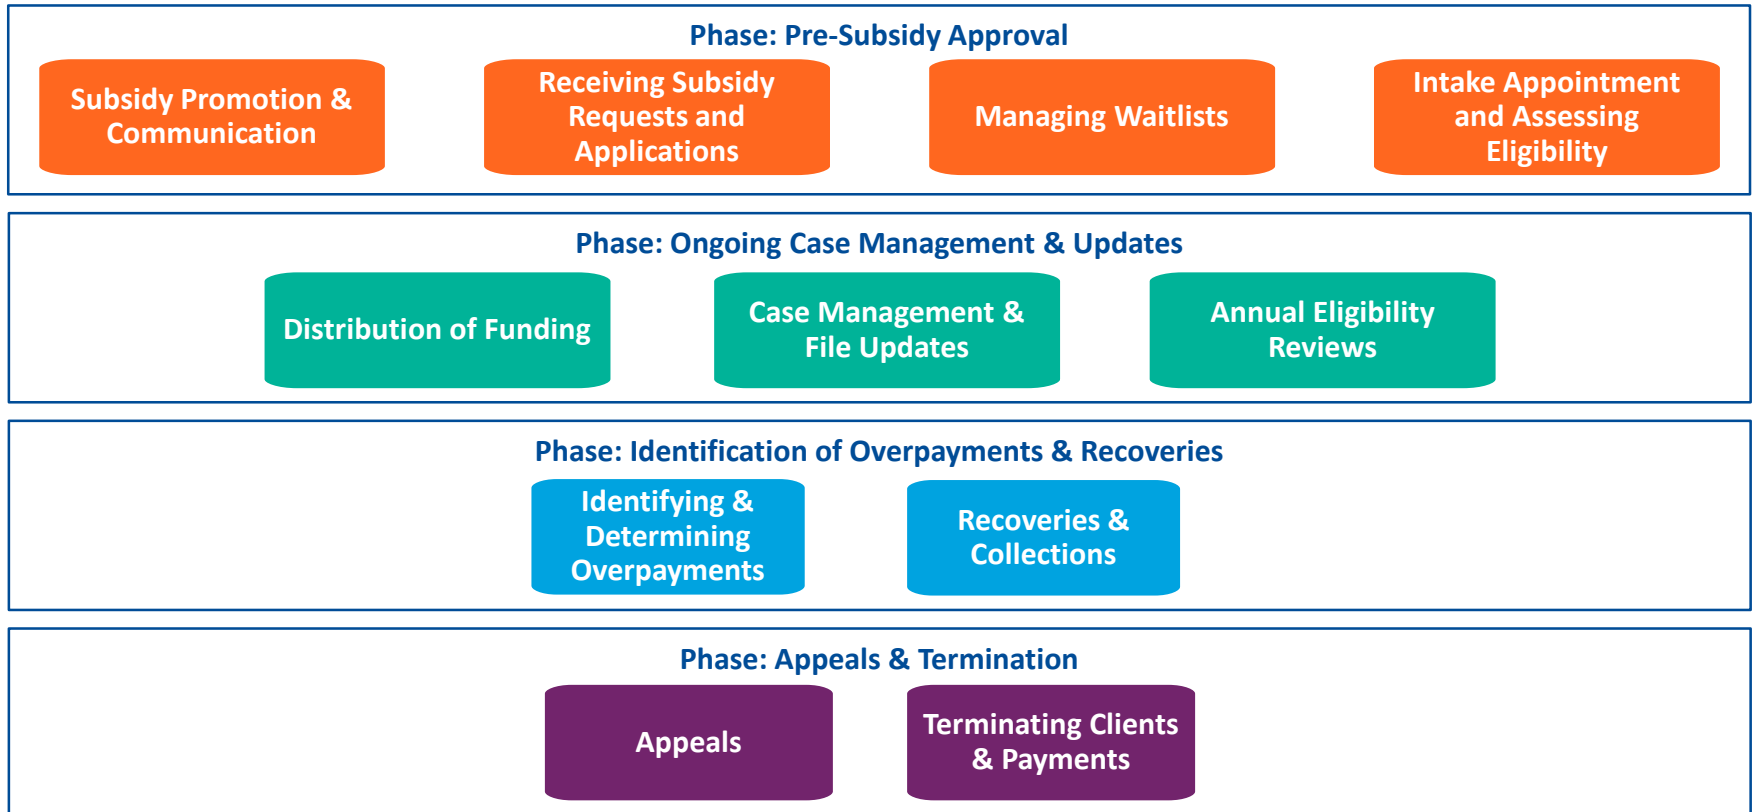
Phase: Pre-Subsidy Approval

Subsidy Promotion & Communication

Receiving Subsidy Requests and Applications

Managing Waitlists

Intake Appointment and Assessing Eligibility

Phase: Ongoing Case Management & Updates

Distribution of Funding

Case Management & File Updates

Annual Eligibility Reviews

Phase: Identification of Overpayments & Recoveries

Identifying & Determining Overpayments

Recoveries & Collections

Phase: Appeals & Termination

Appeals

Terminating Clients & Payments